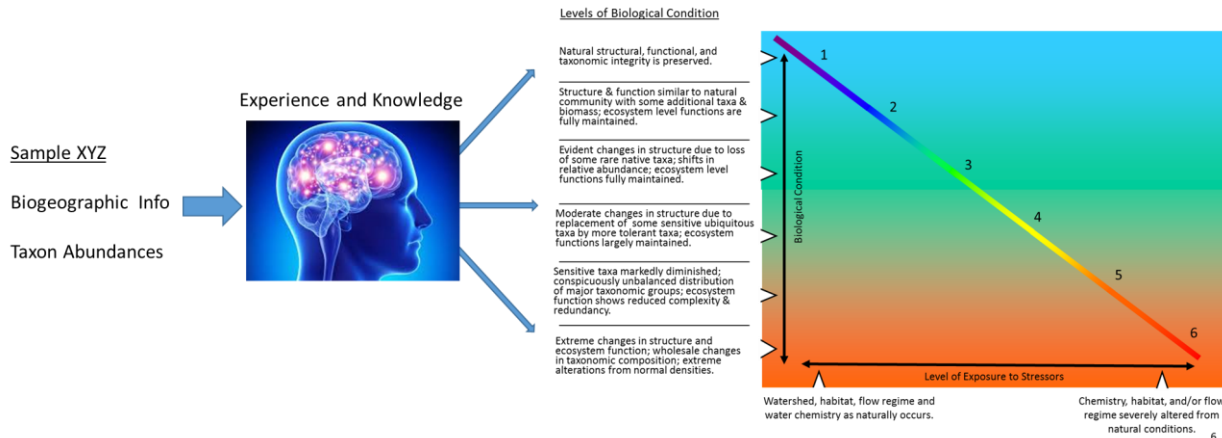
Sample XYZ

Biogeographic Info

Taxon Abundances

Experience and Knowledge

Levels of Biological Condition

Natural structural, functional, and taxonomic integrity is preserved.

Structure & function similar to natural community with some additional taxa & biomass; ecosystem level functions are fully maintained.

Evident changes in structure due to loss of some rare native taxa; shifts in relative abundance; ecosystem level functions fully maintained.

Moderate changes in structure due to replacement of some sensitive ubiquitous taxa by more tolerant taxa; ecosystem functions largely maintained.

Sensitive taxa markedly diminished; conspicuously unbalanced distribution of major taxonomic groups; ecosystem function shows reduced complexity & redundancy.

Extreme changes in structure and ecosystem function; wholesale changes in taxonomic composition; extreme alterations from normal densities.

1

2

3

4

5

6

Biological Condition

Level of Exposure to Stressors

Watershed, habitat, flow regime and water chemistry as naturally occurs.

Chemistry, habitat, and/or flow regime severely altered from natural conditions.

6